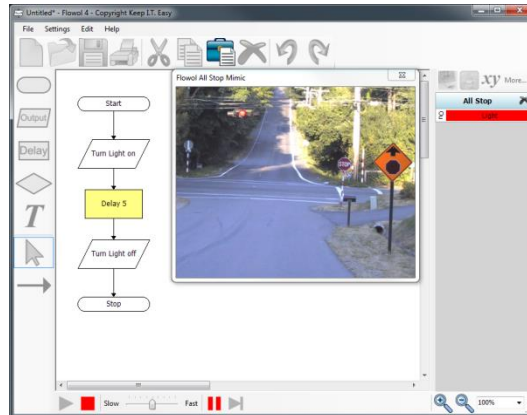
Untitled* - Flowol 4 - Copyright Keep I.T. Easy

File Settings Edit Help

Output

Delay

T

Start

Turn Light on

Delay 5

Turn Light off

Stop

Flowol All Stop Mimic

STOP

xy More...

All Stop

Light

Slow Fast

100%